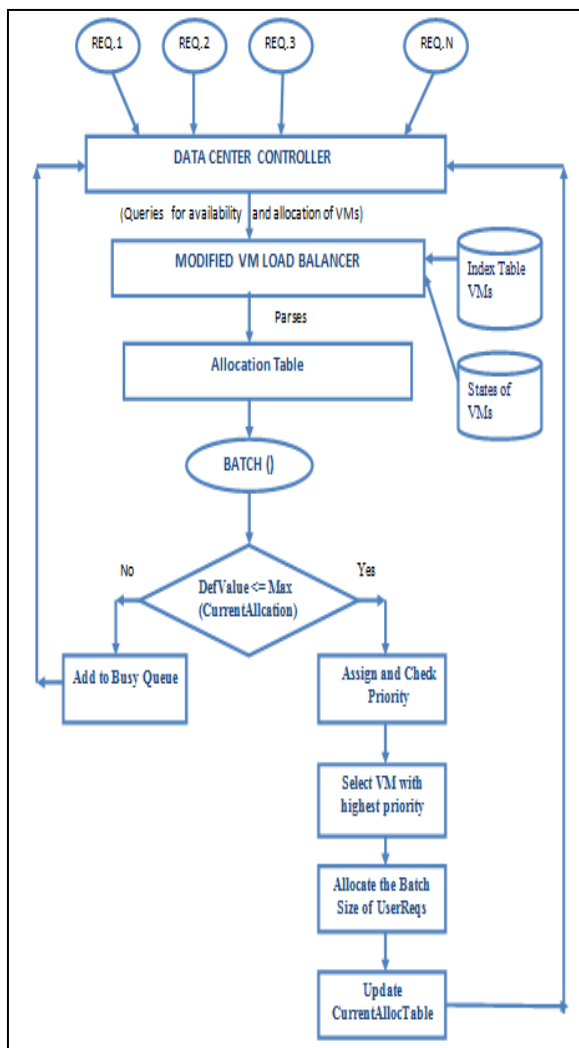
REQ.1

REQ.2

REQ.3

REQ.N

DATA CENTER CONTROLLER

(Queries for availability and allocation of VMs)

MODIFIED VM LOAD BALANCER

Index Table VMs

Parses

Allocation Table

States of VMs

BATCH ()

No

DefValue <= Max (CurrentAllcation)

Yes

Add to Busy Queue

Assign and Check Priority

Select VM with highest priority

Allocate the Batch Size of UserReqs

Update CurrentAllocTable